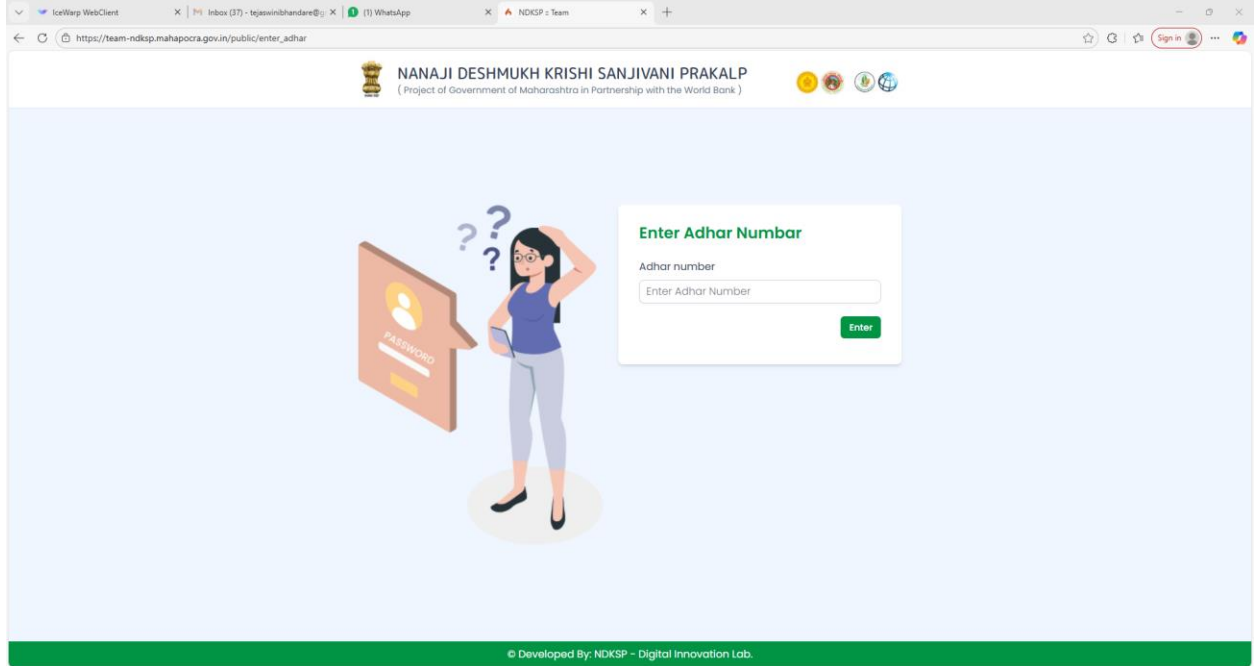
IceWarp WebClient
Inbox (37) - tejaswinibhandare@g
(1) WhatsApp
NDKSP :: Team
https://team-ndksp.mahapocra.gov.in/public/enter_adhar
Sign in

NANAJI DESHMUKH KRISHI SANJIVANI PRAKALP
( Project of Government of Maharashtra in Partnership with the World Bank )

PASSWORD

Enter Adhar Numbar
Adhar number
Enter Adhar Number
Enter

© Developed By: NDKSP - Digital Innovation Lab.